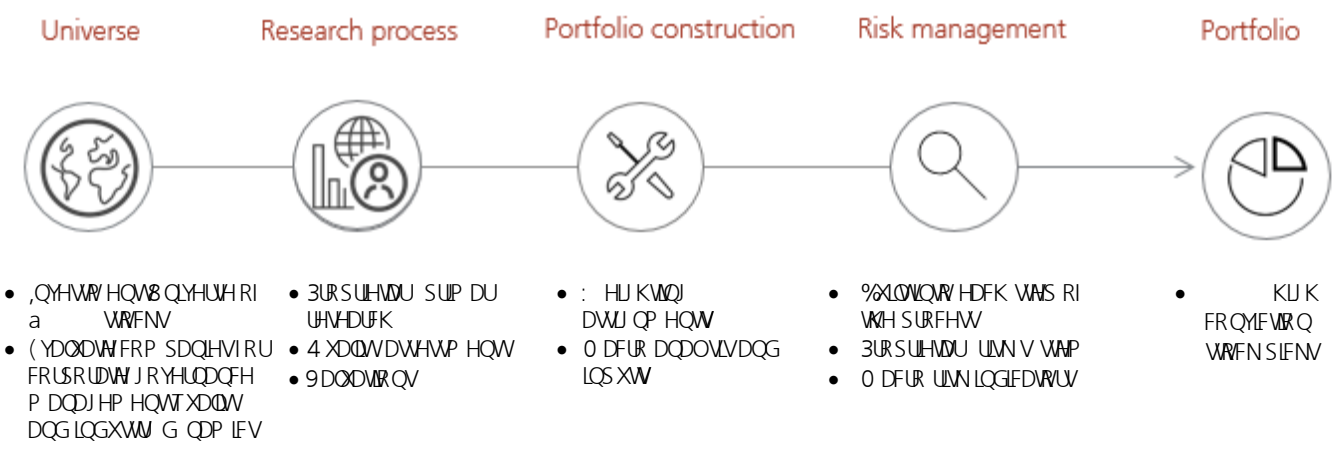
Universe

Research process

Portfolio construction

Risk management

Portfolio

- ,QYHVWPHQW8QLYHUVH RI a VWRFNV
- (YDOXDWH FRPSDQLHV IRU FRUSRUDWH JRYHUQDQFH PDQDJHPHQW TXDOLW\ DQG LQGXVWU\ G\QDPLFV

- 3URSULHWDU\ SULPDU\ UHVHDUFK
- 4XDOLWDWLYH DVVHVVPHQWV
- 9DOXDWLRQV

- : HLJKWLQJ DVVLJQPHQWV
- 0DFUR DQDO\VLV DQG LQSXWV

- %XLOW LQWR HDFK VWHS RI WKH SURFHVV
- 3URSULHWDU\ ULVN V\VWHP
- 0DFUR ULVN LQGLFDWRUV

- KLJK FRQYLFWLRQ VWRFN SLFNV